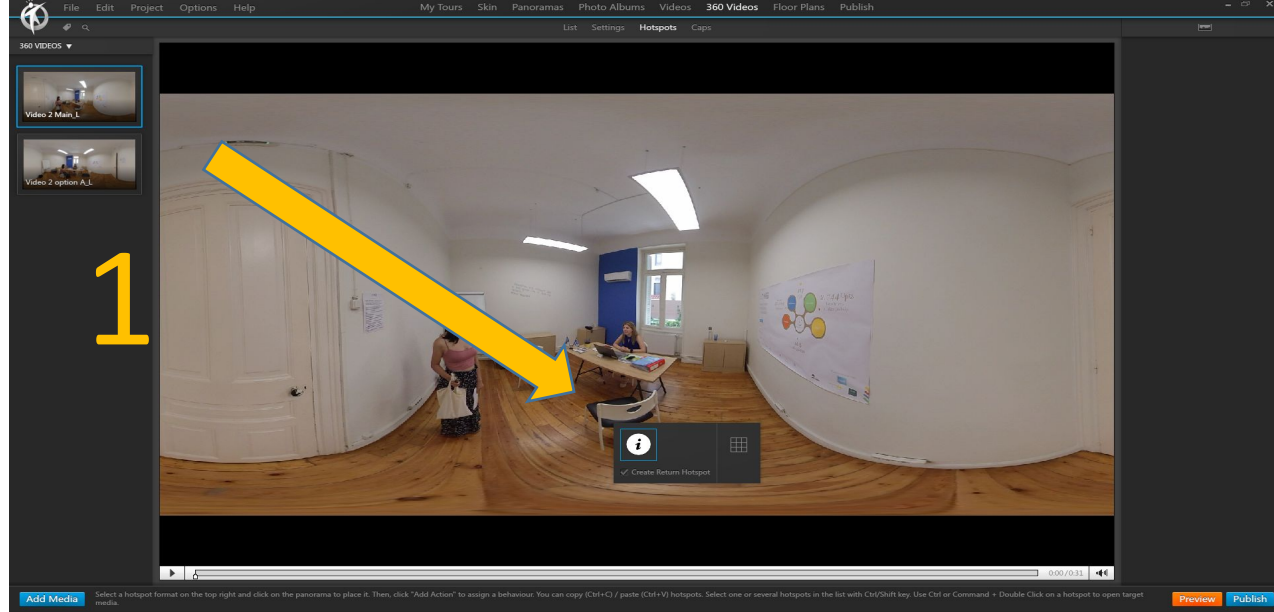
File Edit Project Options Help

My Tours Skin Panoramas Photo Albums Videos 360 Videos Floor Plans Publish

List Settings Hotspots Caps

360 VIDEOS ▼

Video 2 Main_L

Video 2 option A_L

1

Create Return Hotspot

0:00/0:31

Add Media

Select a hotspot format on the top right and click on the panorama to place it. Then, click "Add Action" to assign a behaviour. You can copy (Ctrl+C) / paste (Ctrl+V) hotspots. Select one or several hotspots in the list with Ctrl/Shift key. Use Ctrl or Command + Double Click on a hotspot to open target media.

Preview Publish